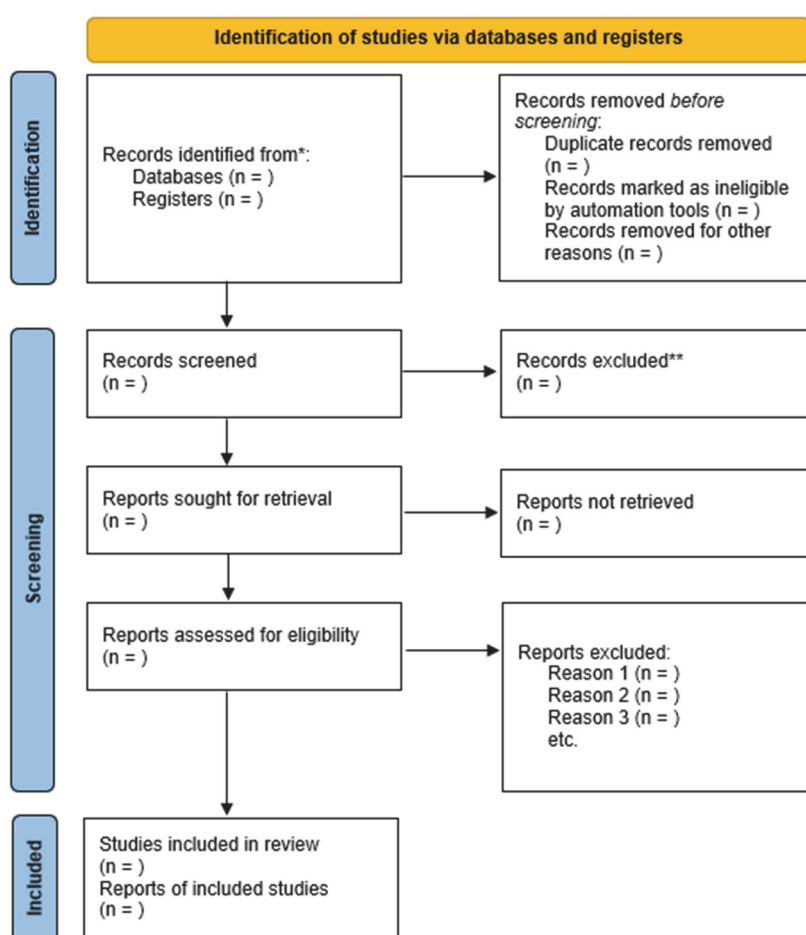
Identification of studies via databases and registers

Identification

Records identified from*:
Databases (n = )
Registers (n = )

Records removed *before screening*:
Duplicate records removed (n = )
Records marked as ineligible by automation tools (n = )
Records removed for other reasons (n = )

Screening

Records screened
(n = )

Records excluded**
(n = )

Reports sought for retrieval
(n = )

Reports not retrieved
(n = )

Reports assessed for eligibility
(n = )

Reports excluded:
Reason 1 (n = )
Reason 2 (n = )
Reason 3 (n = )
etc.

Included

Studies included in review
(n = )
Reports of included studies
(n = )